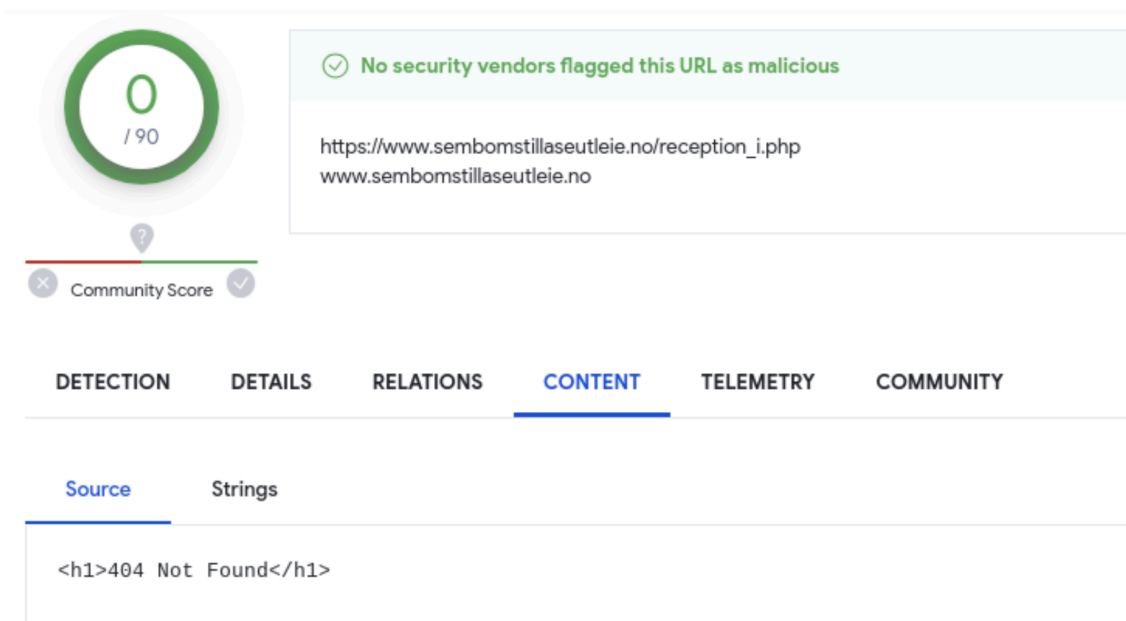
0
/ 90

?

Community Score

No security vendors flagged this URL as malicious

https://www.sembomstillaseutleie.no/reception_i.php
www.sembomstillaseutleie.no

DETECTION DETAILS RELATIONS CONTENT TELEMETRY COMMUNITY

Source Strings

<h1>404 Not Found</h1>